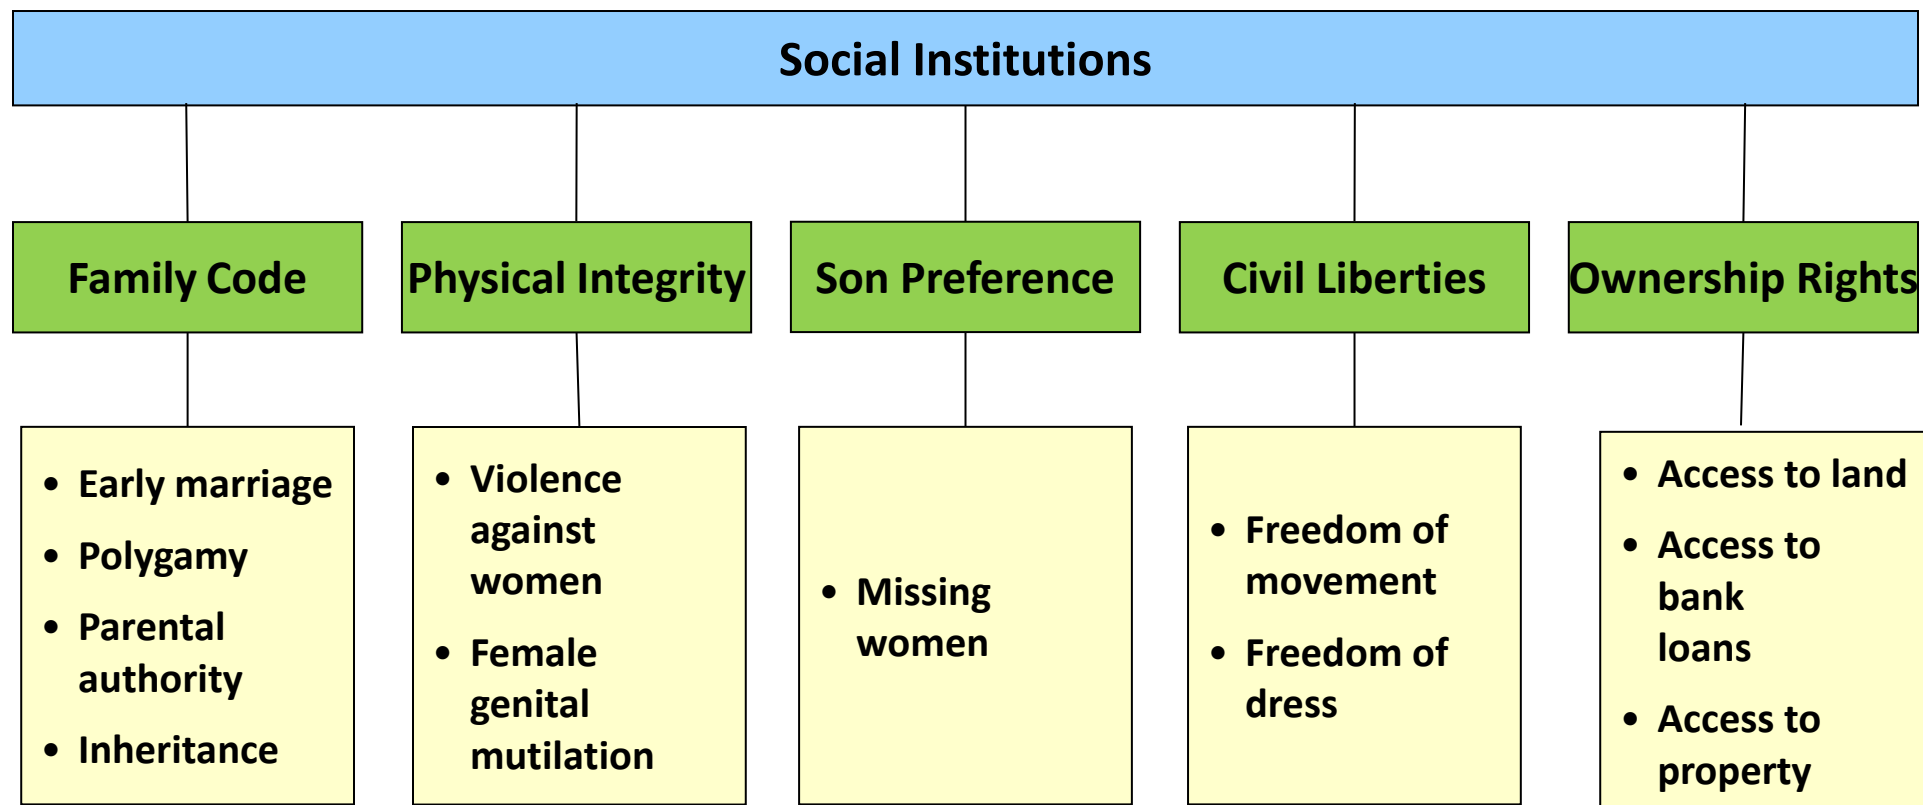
Social Institutions

Family Code

- Early marriage
- Polygamy
- Parental authority
- Inheritance

Physical Integrity

- Violence against women
- Female genital mutilation

Son Preference

- Missing women

Civil Liberties

- Freedom of movement
- Freedom of dress

Ownership Rights

- Access to land
- Access to bank loans
- Access to property